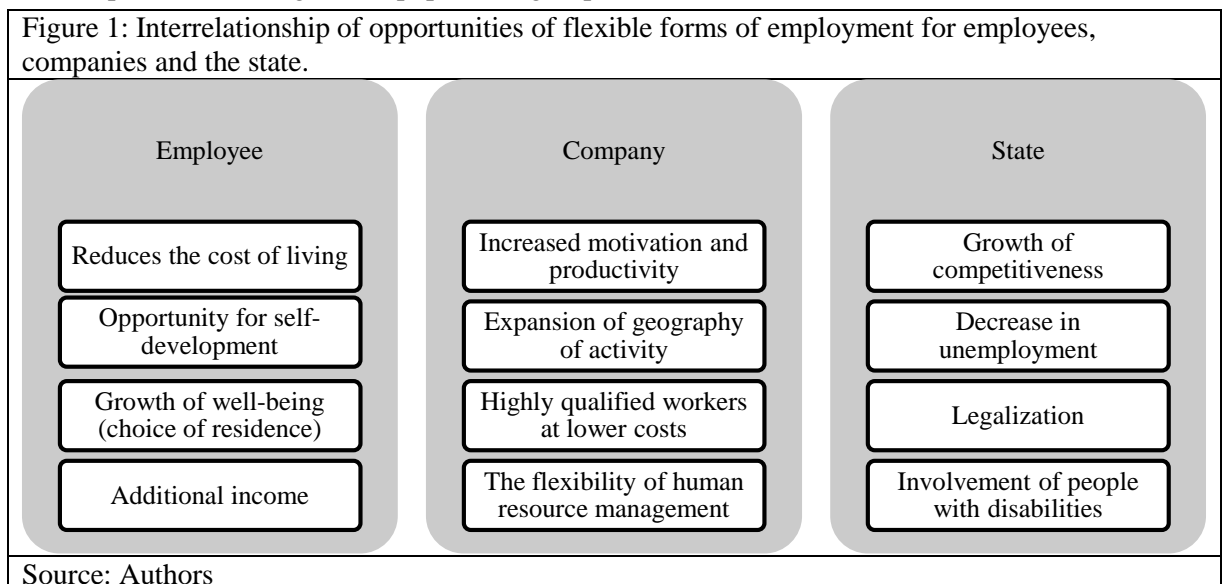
Figure 1: Interrelationship of opportunities of flexible forms of employment for employees, companies and the state.

Employee

Reduces the cost of living

Opportunity for self-development

Growth of well-being (choice of residence)

Additional income

Company

Increased motivation and productivity

Expansion of geography of activity

Highly qualified workers at lower costs

The flexibility of human resource management

State

Growth of competitiveness

Decrease in unemployment

Legalization

Involvement of people with disabilities

Source: Authors